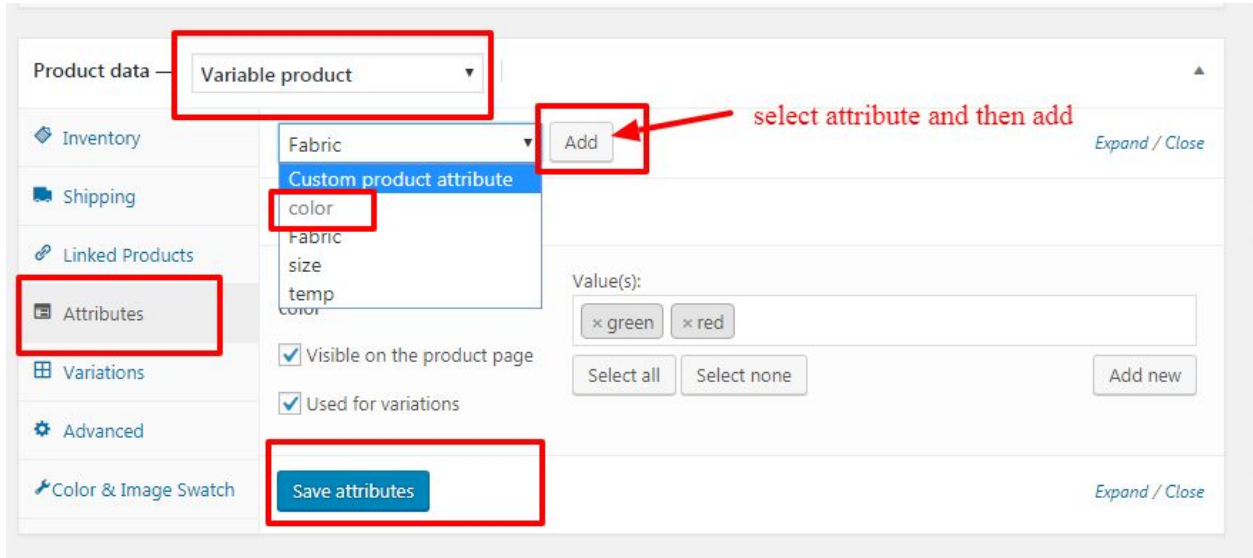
Product data — Variable product

Inventory

Shipping

Linked Products

Attributes

Variations

Advanced

Color & Image Swatch

Fabric

Add

select attribute and then add

Expand / Close

Custom product attribute
color
Fabric
size
temp

color

Value(s):

× green × red

Visible on the product page

Used for variations

Select all Select none Add new

Save attributes

Expand / Close